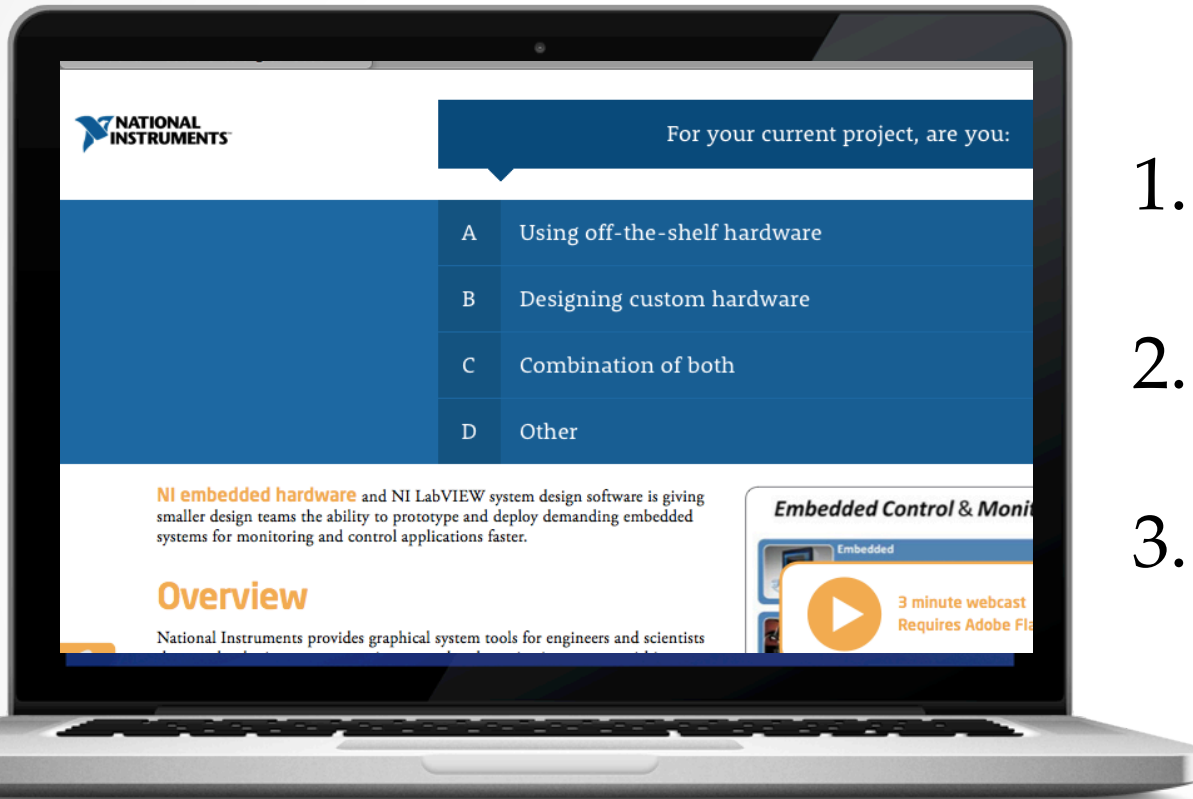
NATIONAL INSTRUMENTS

For your current project, are you:

A Using off-the-shelf hardware

B Designing custom hardware

C Combination of both

D Other

NI embedded hardware and NI LabVIEW system design software is giving smaller design teams the ability to prototype and deploy demanding embedded systems for monitoring and control applications faster.

Overview

National Instruments provides graphical system tools for engineers and scientists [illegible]

Embedded Control & Monit

Embedded

3 minute webcast
Requires Adobe Fla

1.

2.

3.